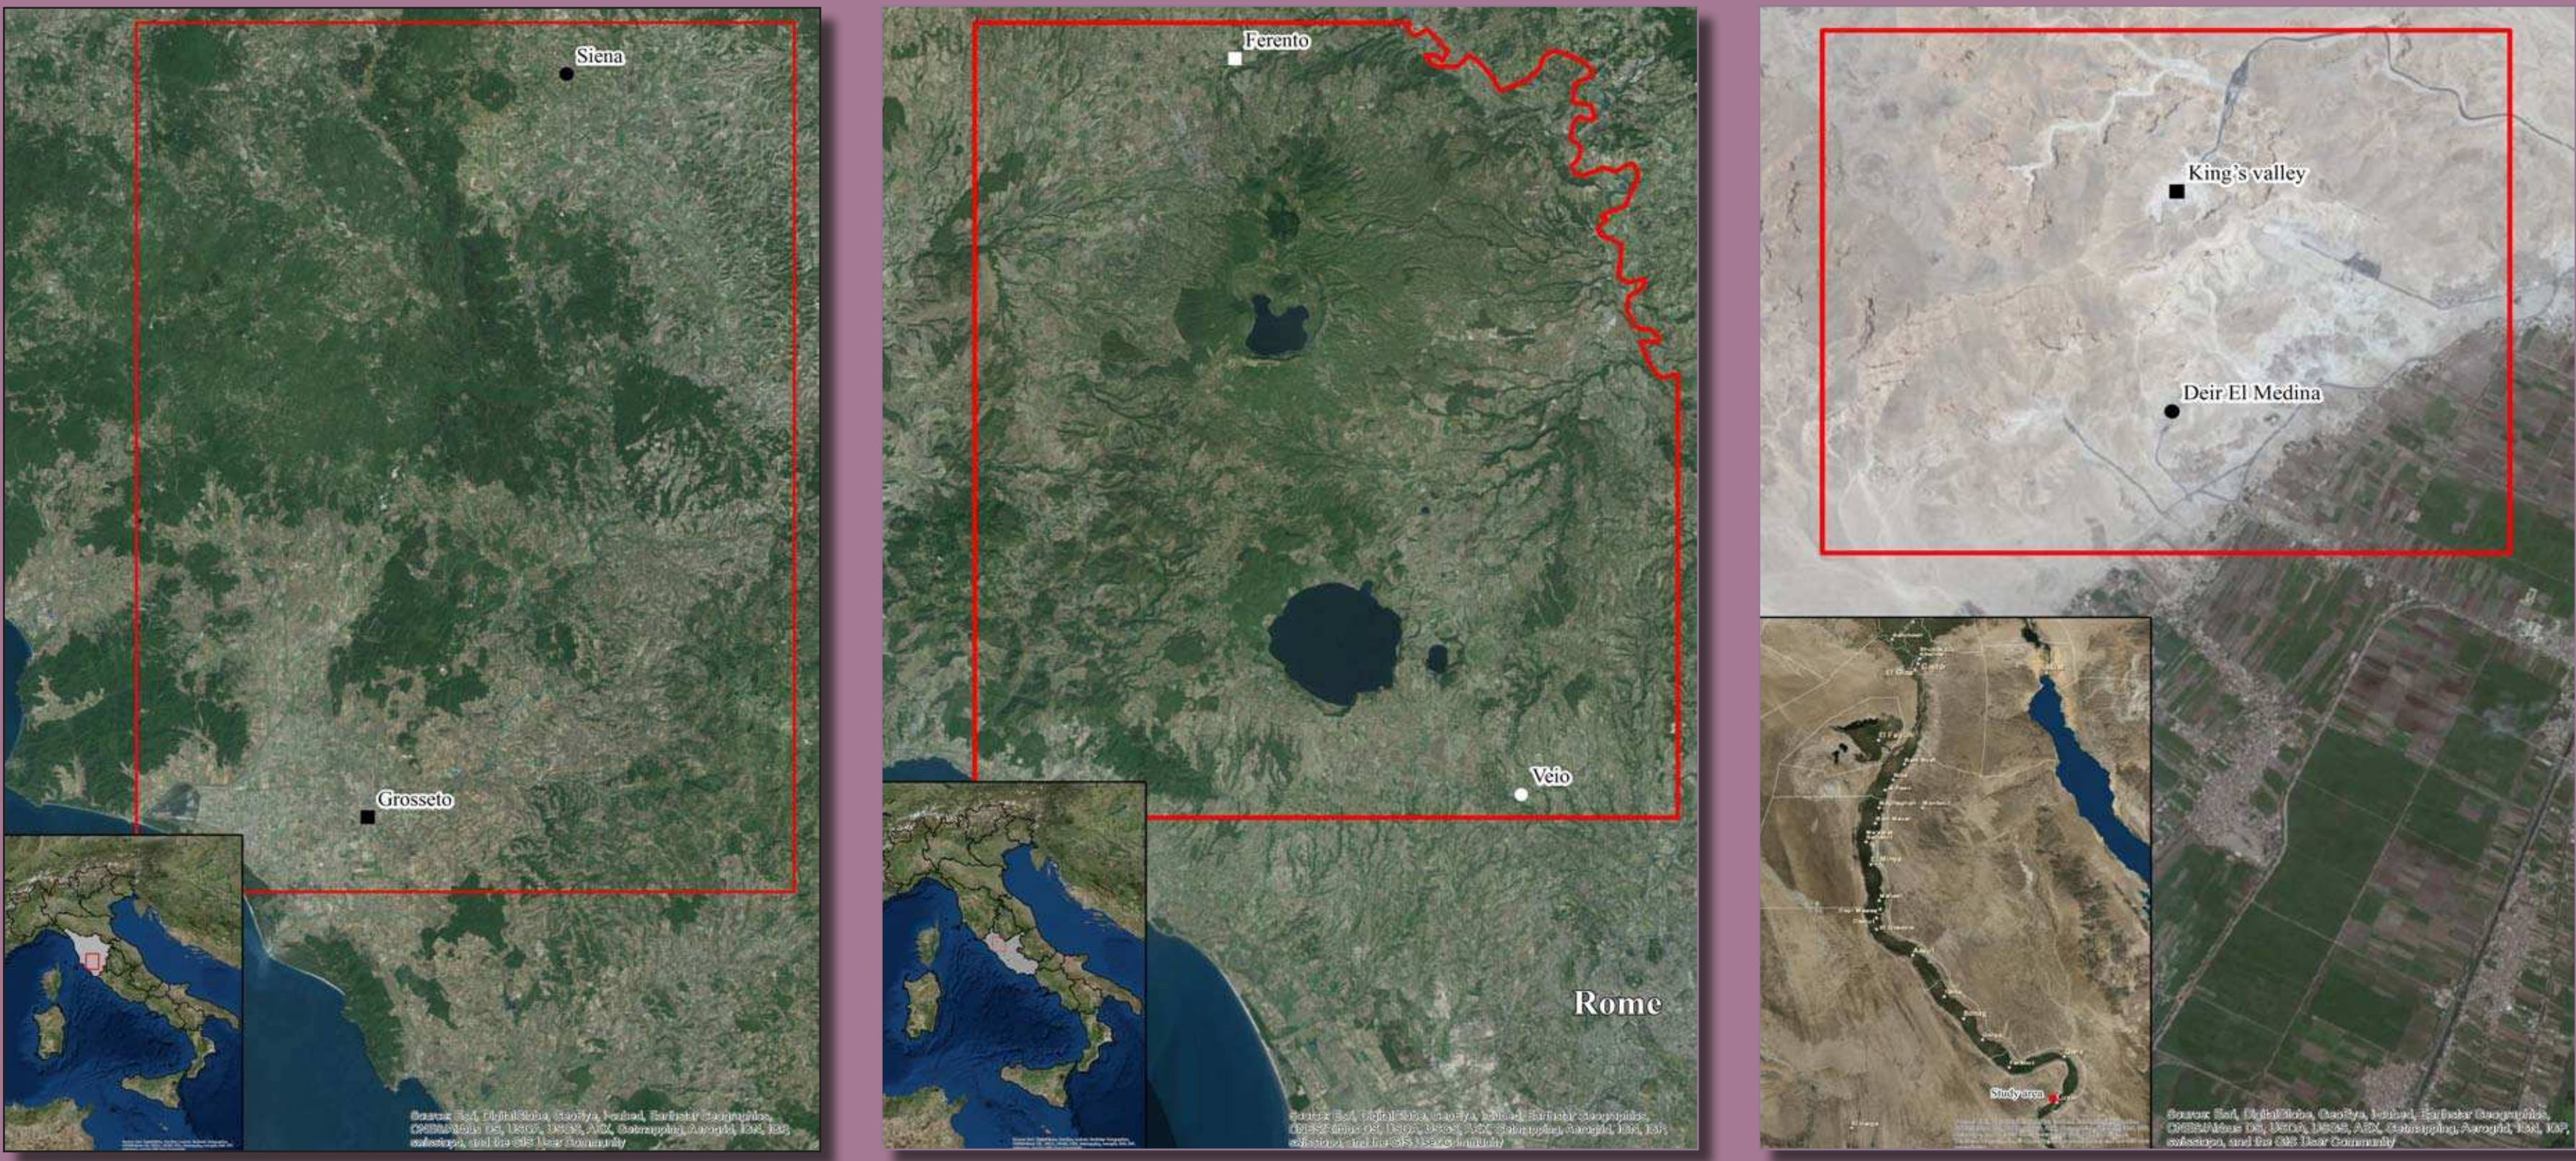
Siena

Grosseto

Source: Esri, DigitalGlobe, GeoEye, i-cubed, Earthstar Geographics, CNES/Airbus DS, USDA, USGS, AEX, Getmapping, Aerogrid, IGN, IGP, swisstopo, and the GIS User Community

Ferento

Veio

Rome

Source: Esri, DigitalGlobe, GeoEye, i-cubed, Earthstar Geographics, CNES/Airbus DS, USDA, USGS, AEX, Getmapping, Aerogrid, IGN, IGP, swisstopo, and the GIS User Community

King's valley

Deir El Medina

Study area

Source: Esri, DigitalGlobe, GeoEye, i-cubed, Earthstar Geographics, CNES/Airbus DS, USDA, USGS, AEX, Getmapping, Aerogrid, IGN, IGP, swisstopo, and the GIS User Community